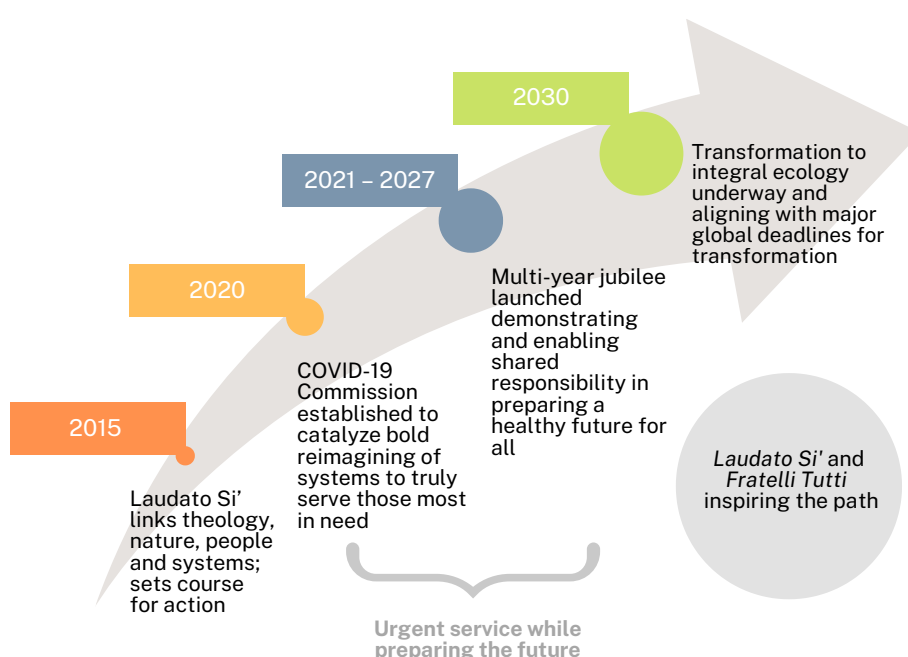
2030

Transformation to integral ecology underway and aligning with major global deadlines for transformation

2021 – 2027

Multi-year jubilee launched demonstrating and enabling shared responsibility in preparing a healthy future for all

2020

COVID-19 Commission established to catalyze bold reimagining of systems to truly serve those most in need

2015

Laudato Si' links theology, nature, people and systems; sets course for action

*Laudato Si'* and *Fratelli Tutti* inspiring the path

Urgent service while preparing the future